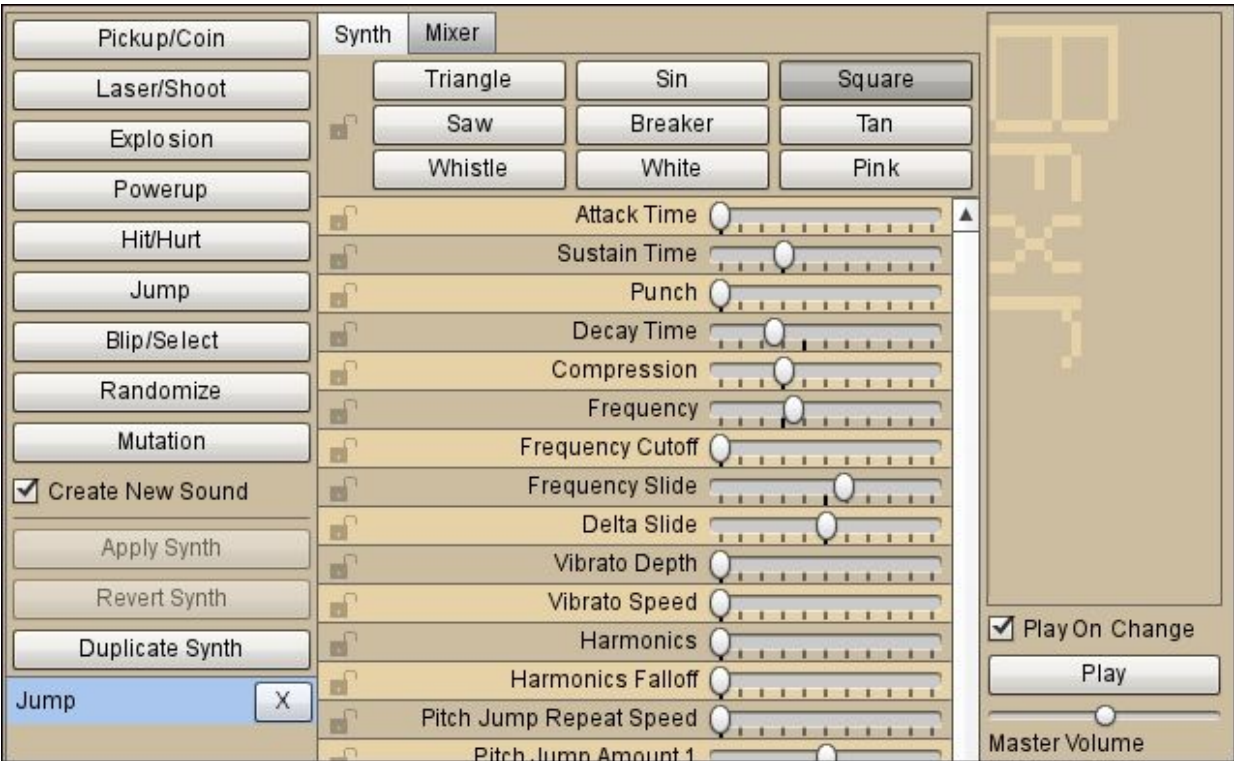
Pickup/Coin
Laser/Shoot
Explosion
Powerup
Hit/Hurt
Jump
Blip/Select
Randomize
Mutation
☑ Create New Sound
Apply Synth
Revert Synth
Duplicate Synth
Jump X

Synth Mixer

Triangle Sin Square
Saw Breaker Tan
Whistle White Pink

Attack Time
Sustain Time
Punch
Decay Time
Compression
Frequency
Frequency Cutoff
Frequency Slide
Delta Slide
Vibrato Depth
Vibrato Speed
Harmonics
Harmonics Falloff
Pitch Jump Repeat Speed
Pitch Jump Amount 1

Bfxr

☑ Play On Change
Play
Master Volume